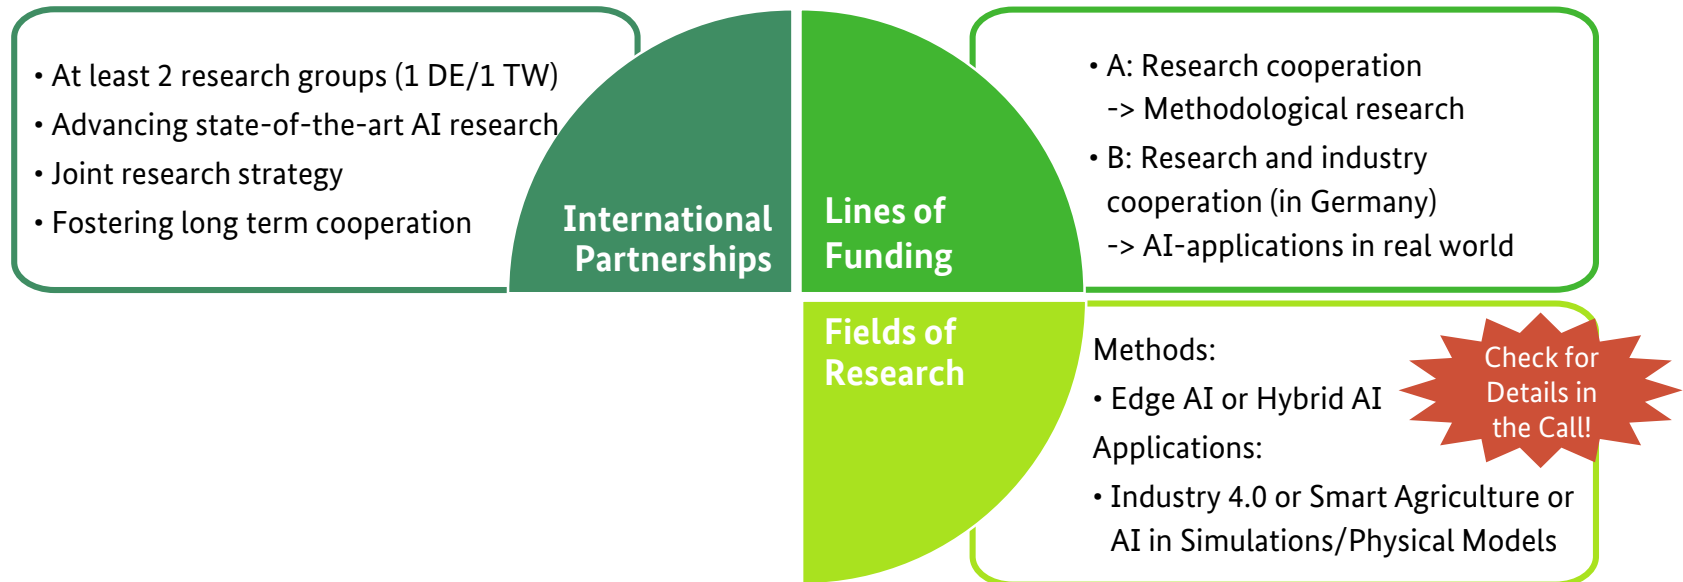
• At least 2 research groups (1 DE/1 TW)
• Advancing state-of-the-art AI research
• Joint research strategy
• Fostering long term cooperation

International Partnerships

Lines of Funding

• A: Research cooperation
-> Methodological research
• B: Research and industry cooperation (in Germany)
-> AI-applications in real world

Fields of Research

Methods:
• Edge AI or Hybrid AI
Applications:
• Industry 4.0 or Smart Agriculture or AI in Simulations/Physical Models

Check for Details in the Call!